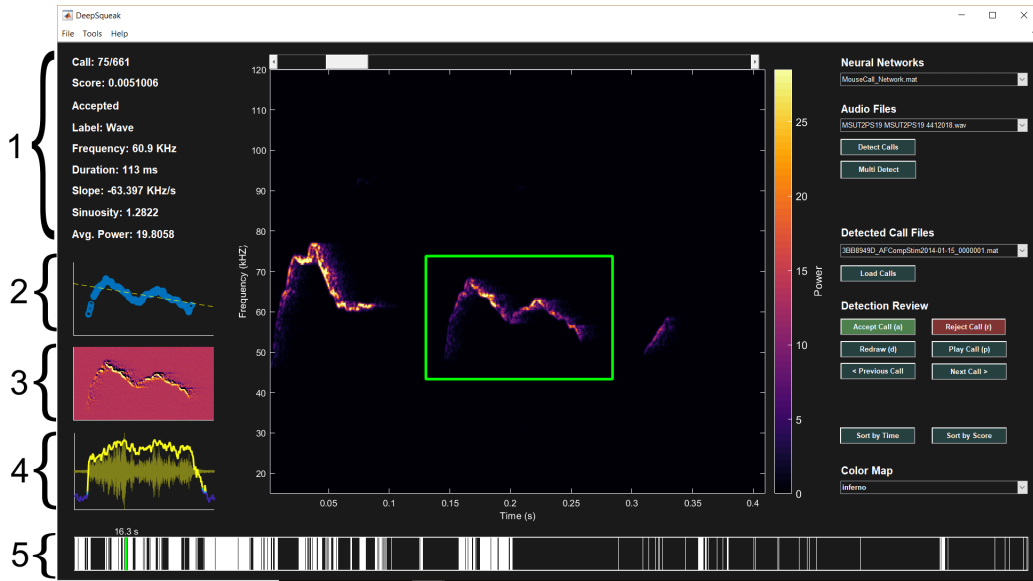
DeepSqueak
File Tools Help

1
Call: 75/661
Score: 0.0051006
Accepted
Label: Wave
Frequency: 60.9 KHz
Duration: 113 ms
Slope: -63.397 KHz/s
Sinuosity: 1.2822
Avg. Power: 19.8058

2
3
4
5

Frequency (kHz)
120
110
100
90
80
70
60
50
40
30
20
0.05 0.1 0.15 0.2 0.25 0.3 0.35 0.4
Time (s)

Power
25
20
15
10
5
0

16.3 s

Neural Networks
MouseCall_Network.mat
Audio Files
MSUT2PS19 MSUT2PS19 4412018.wav
Detect Calls
Multi Detect
Detected Call Files
3EBB949D_AFCompStim2014-01-15_0000001.mat
Load Calls
Detection Review
Accept Call (a)
Reject Call (r)
Redraw (d)
Play Call (p)
< Previous Call
Next Call >
Sort by Time
Sort by Score
Color Map
inferno